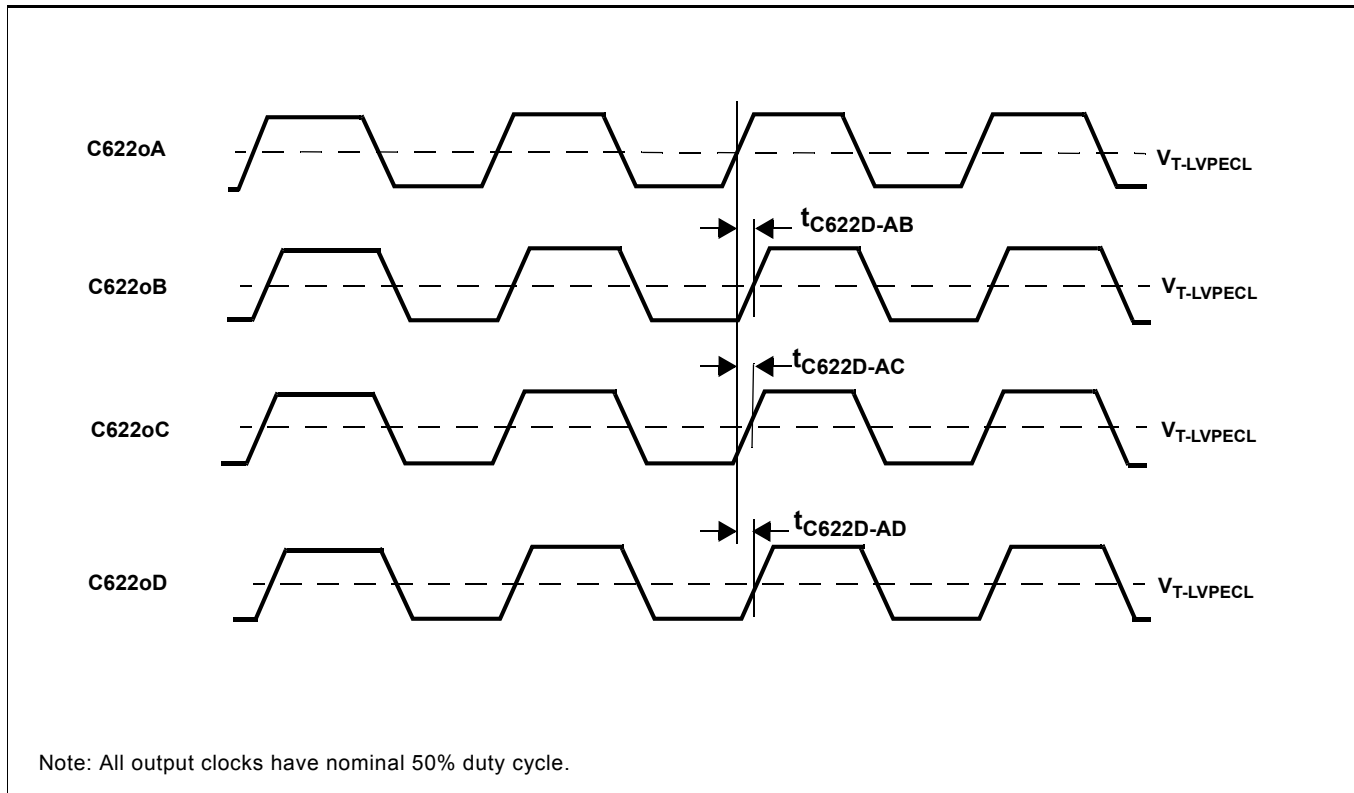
C622oA

$V_{T\text{-}LVPECL}$

$t_{C622D\text{-}AB}$

C622oB

$V_{T\text{-}LVPECL}$

$t_{C622D\text{-}AC}$

C622oC

$V_{T\text{-}LVPECL}$

$t_{C622D\text{-}AD}$

C622oD

$V_{T\text{-}LVPECL}$

Note: All output clocks have nominal 50% duty cycle.